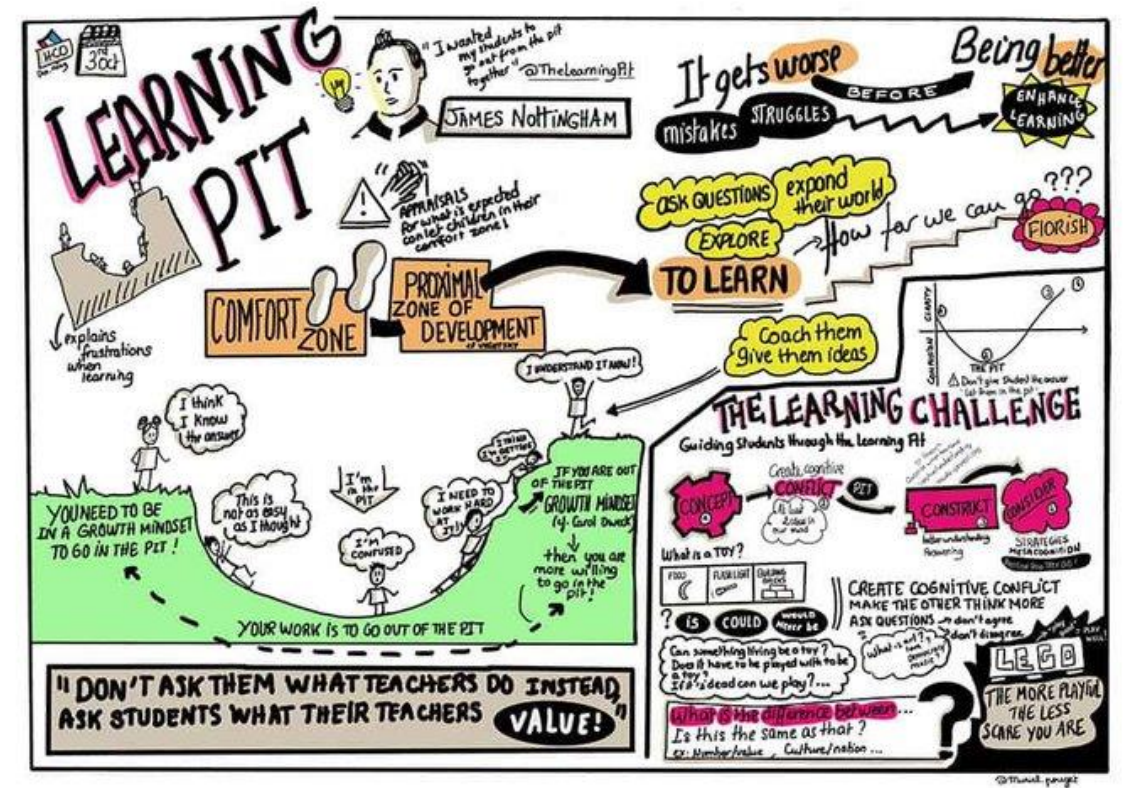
HCD
30

LEARNING PIT

"I wanted my students to go out from the pit together" @TheLearningPit

JAMES NOTTINGHAM

It gets worse BEFORE Being better

mistakes STRUGGLES

ENHANCE LEARNING

APPRAISALS for what is expected for what children in their comfort zone!

ASK QUESTIONS expand their world

EXPLORE

TO LEARN

How far we can go???

FLORISH

COMFORT ZONE

PROXIMAL ZONE OF DEVELOPMENT

explains frustrations when learning

Coach them give them ideas

I UNDERSTAND IT NOW!

I think I know the answer

This is not as easy as I thought

I'm in the PIT

I'M CONFUSED

I NEED TO WORK HARD AT IT!

I think I'm getting it!

YOU NEED TO BE IN A GROWTH MINDSET TO GO IN THE PIT!

IF YOU ARE OUT OF THE PIT GROWTH MINDSET (cf. Carol Dweck) then you are more willing to go in the pit!

YOUR WORK IS TO GO OUT OF THE PIT

THE PIT

Don't give Student the answer

THE LEARNING CHALLENGE

Guiding Students through the Learning Pit

CONCEPT

Create cognitive CONFLICT

PIT

CONSTRUCT

CONSIDER

STRATEGIES METACOGNITION

What is a TOY?

FOOD

FLASHLIGHT

BUILDING BRICKS

? IS COULD WOULD

CREATE COGNITIVE CONFLICT MAKE THE OTHER THINK MORE ASK QUESTIONS → don't agree don't disagree

Can something living be a toy? Does it have to be played with to be a toy? If it's dead can we play?...

What is the difference between... Is this the same as that? ex: Number/value, Culture/nation...

LEGO

THE MORE PLAYFUL THE LESS SCARE YOU ARE

"DON'T ASK THEM WHAT TEACHERS DO INSTEAD, ASK STUDENTS WHAT THEIR TEACHERS VALUE!"

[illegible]